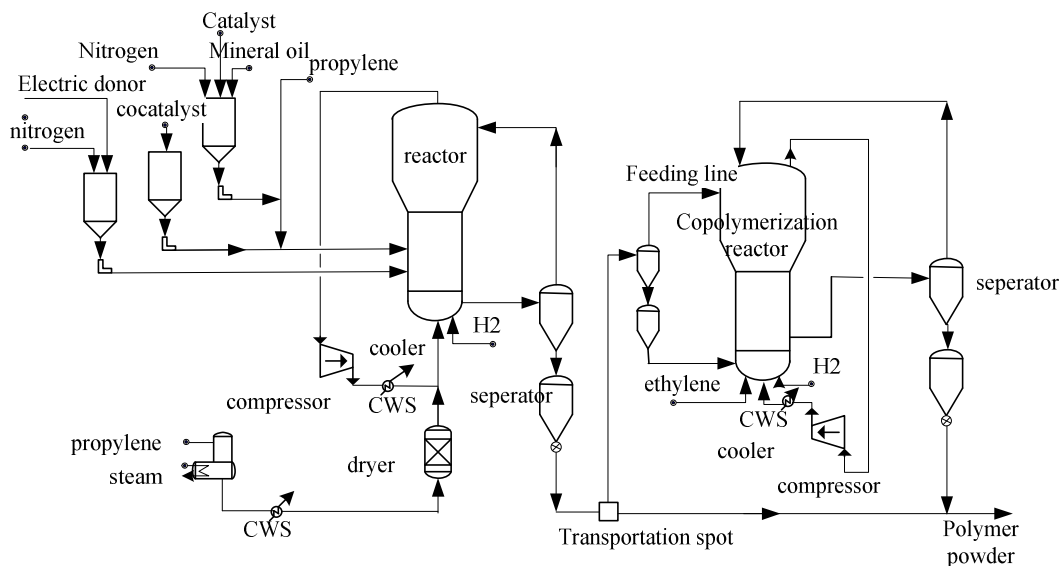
Catalyst
Nitrogen
Mineral oil
propylene
Electric donor
cocatalyst
nitrogen
reactor
Feeding line
Copolymerization reactor
seperator
H2
cooler
compressor
CWS
seperator
ethylene
H2
CWS
cooler
compressor
propylene
steam
dryer
CWS
Transportation spot
Polymer powder